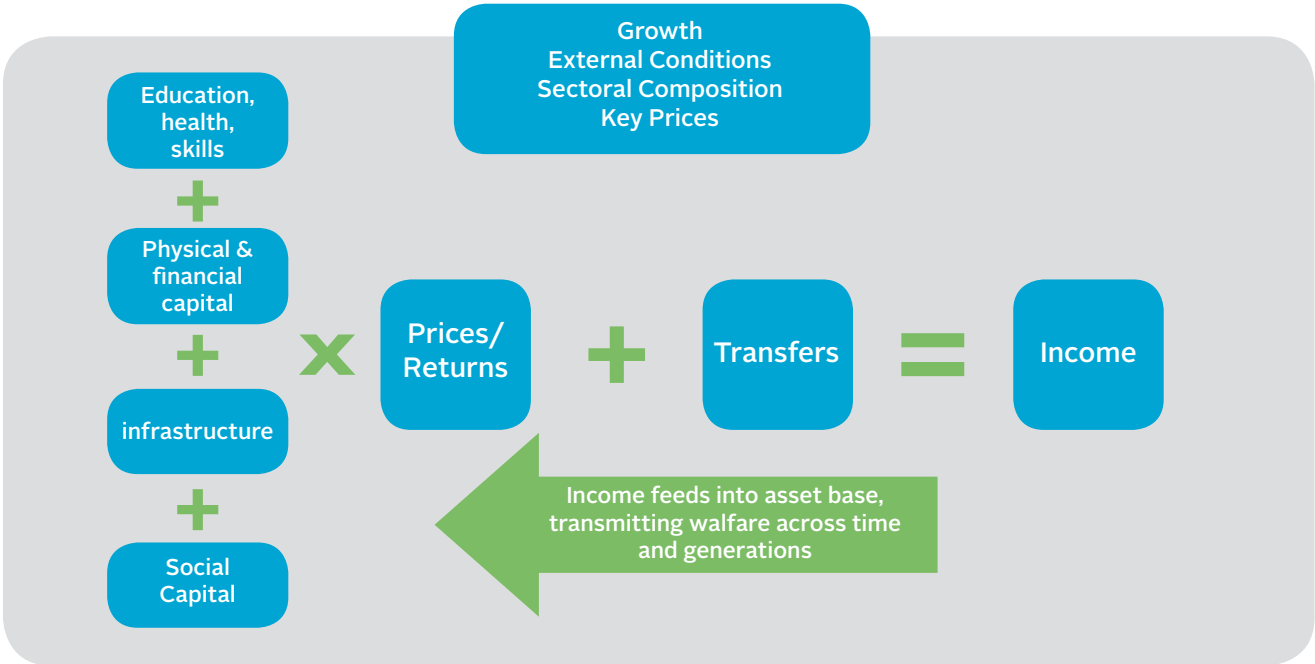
Growth
External Conditions
Sectoral Composition
Key Prices

Education, health, skills

+

Physical & financial capital

+

infrastructure

+

Social Capital

x

Prices/ Returns

+

Transfers

=

Income

Income feeds into asset base, transmitting walfare across time and generations